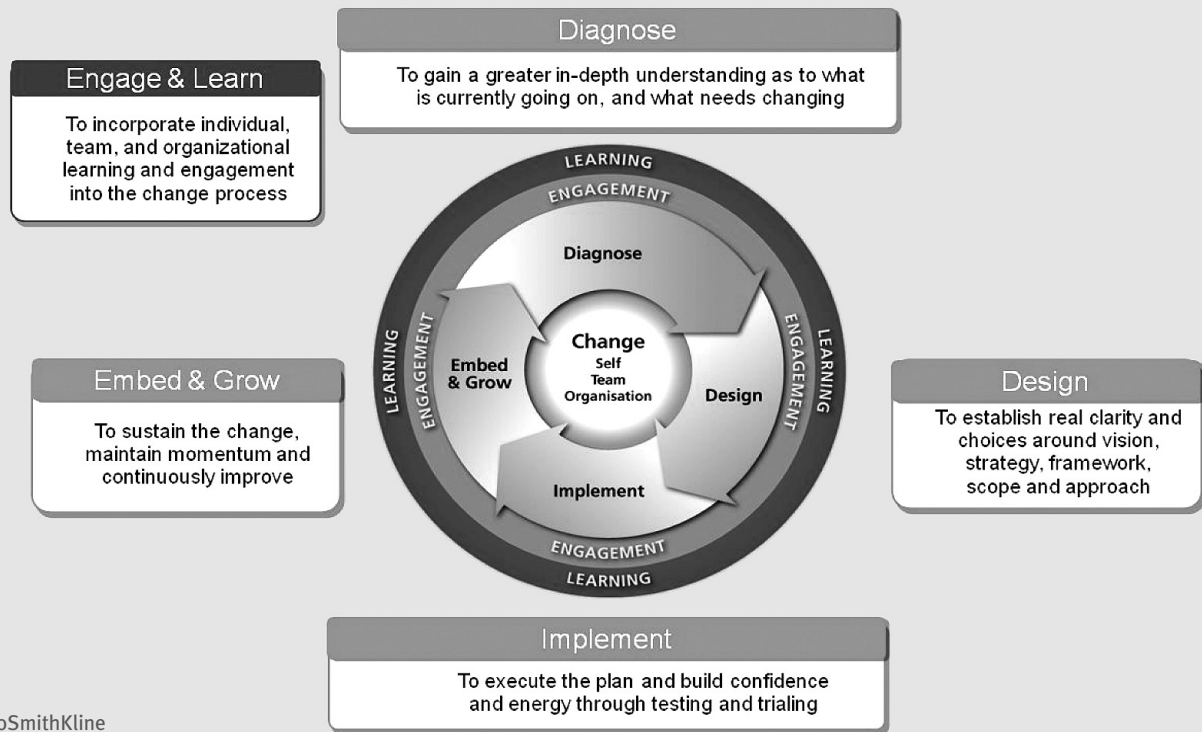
Engage & Learn

To incorporate individual, team, and organizational learning and engagement into the change process

Diagnose

To gain a greater in-depth understanding as to what is currently going on, and what needs changing

LEARNING
ENGAGEMENT
Diagnose
LEARNING
ENGAGEMENT
Embed & Grow
Change
Self
Team
Organisation
Design
ENGAGEMENT
LEARNING
Implement
ENGAGEMENT
LEARNING

Embed & Grow

To sustain the change, maintain momentum and continuously improve

Design

To establish real clarity and choices around vision, strategy, framework, scope and approach

Implement

To execute the plan and build confidence and energy through testing and trialing

oSmithKline